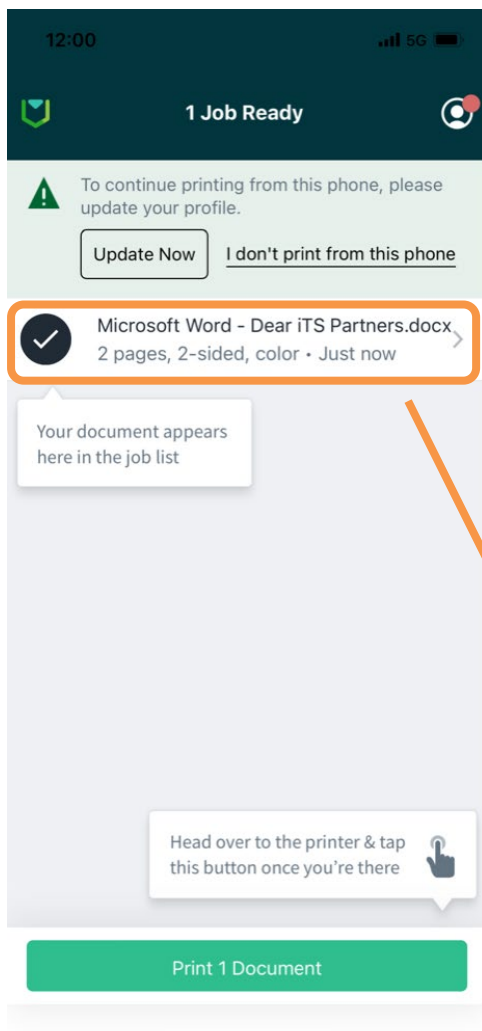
12:00

5G

1 Job Ready

To continue printing from this phone, please update your profile.

Update Now

I don't print from this phone

Microsoft Word - Dear iTS Partners.docx

2 pages, 2-sided, color • Just now

Your document appears here in the job list

Head over to the printer & tap this button once you're there

Print 1 Document